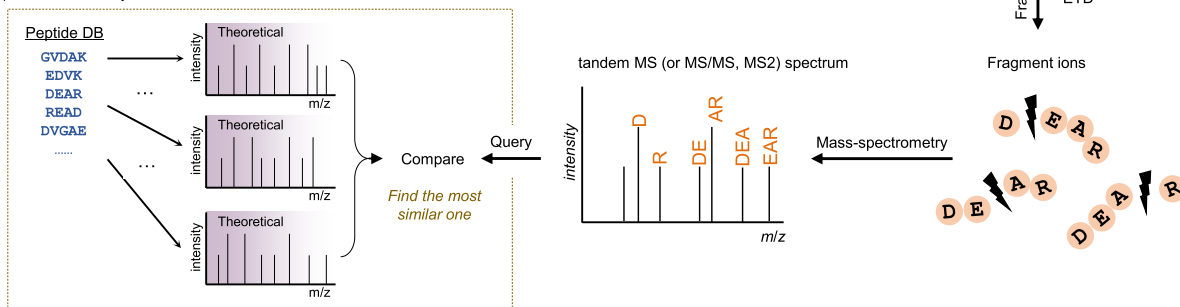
Peptide DB
GVDAK
EDVK
DEAR
READ
DVGAE
......

...

...

Theoretical
intensity
m/z

Theoretical
intensity
m/z

Theoretical
intensity
m/z

Compare

Find the most similar one

Query

tandem MS (or MS/MS, MS2) spectrum

intensity
D
R
DE
AR
DEA
EAR
m/z

Mass-spectrometry

Fra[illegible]
ETD

Fragment ions

D E A R

D E A R

D E A R